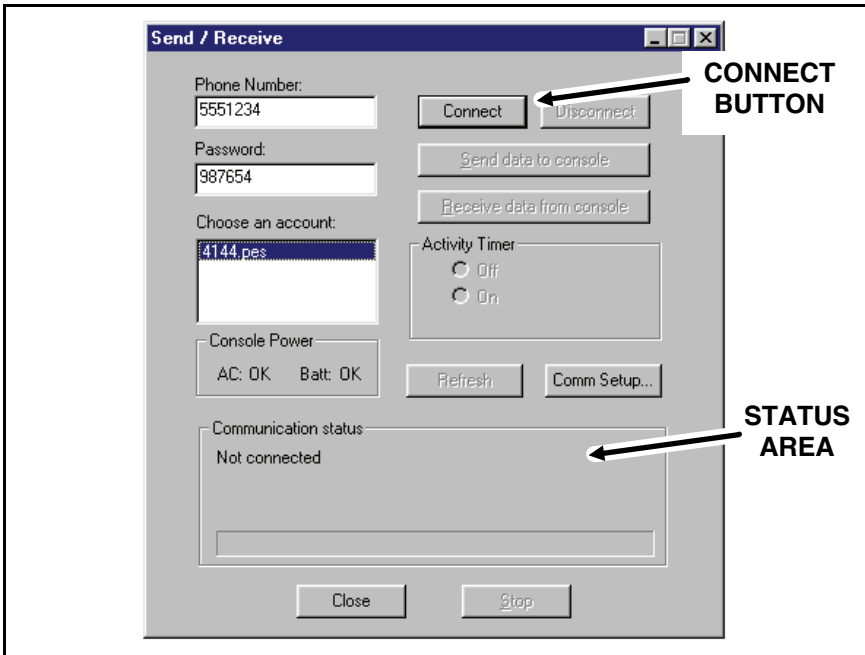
Send / Receive

Phone Number:
5551234

Connect

Disconnect

CONNECT BUTTON

Password:
987654

Send data to console

Receive data from console

Choose an account:
4144.pes

Activity Timer
Off
On

Console Power
AC: OK Batt: OK

Refresh

Comm Setup...

Communication status
Not connected

STATUS AREA

Close

Stop